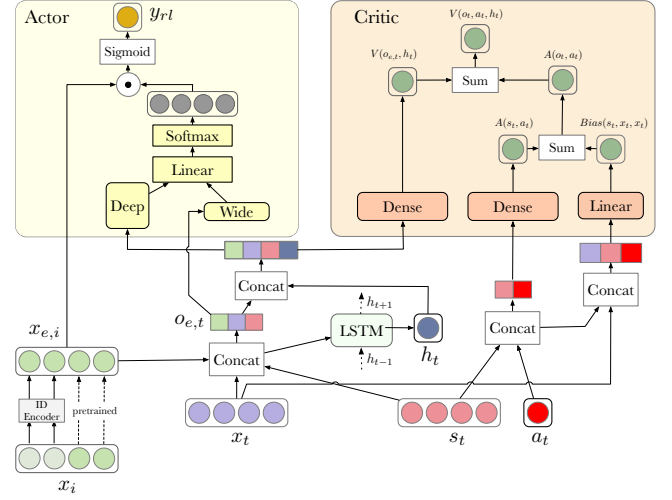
Actor

$y_{rl}$

Sigmoid

Softmax

Linear

Deep

Wide

Critic

$V(o_t, a_t, h_t)$

$V(o_{e,t}, h_t)$

Sum

$A(o_t, a_t)$

$A(s_t, a_t)$

Sum

$Bias(s_t, x_t, x_t)$

Dense

Dense

Linear

Concat

$o_{e,t}$

$h_{t+1}$

LSTM

$h_t$

$h_{t-1}$

Concat

Concat

Concat

$x_{e,i}$

ID Encoder

pretrained

$x_t$

$s_t$

$a_t$

$x_i$